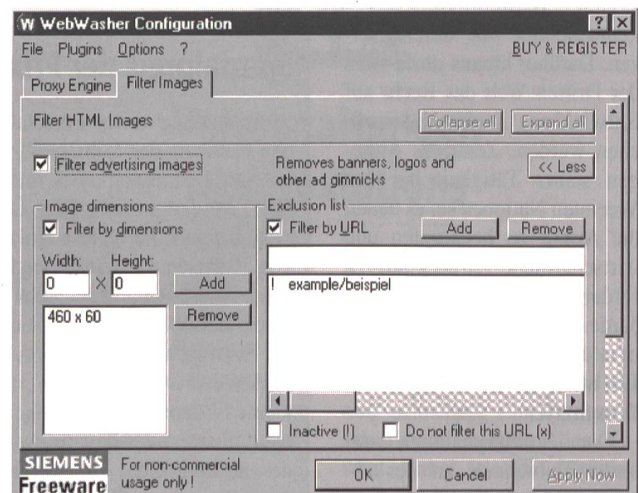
W WebWasher Configuration ? X

File Plugins Options ? BUY & REGISTER

Proxy Engine Filter Images

Filter HTML Images Collapse all Expand all

☑ Filter advertising images

Removes banners, logos and other ad gimmicks

<< Less

Image dimensions

☑ Filter by dimensions

Width: Height:

0 X 0 Add

460 x 60

Remove

Exclusion list

☑ Filter by URL Add Remove

! example/beispiel

☐ Inactive (!) ☐ Do not filter this URL (x)

SIEMENS Freeware

For non-commercial usage only !

OK Cancel Apply Now